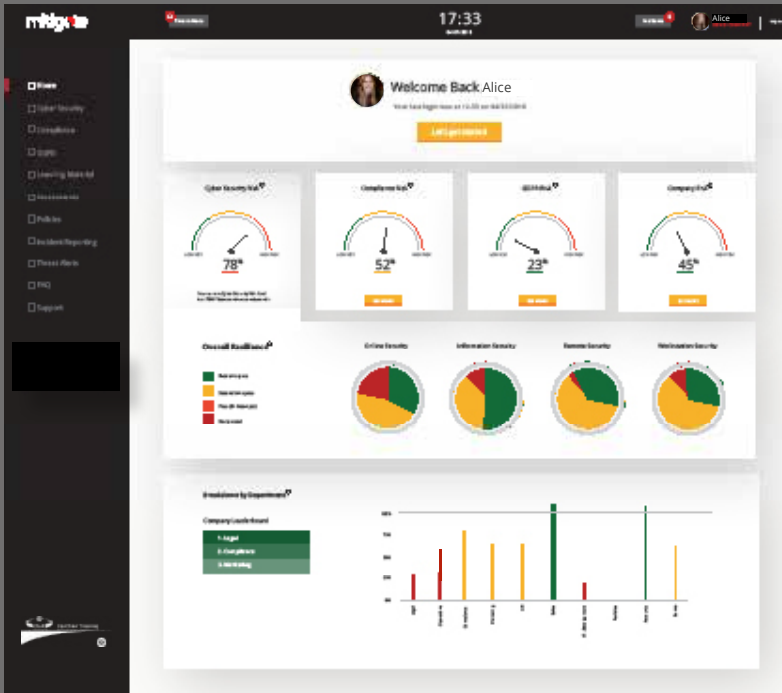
mitigate

17:33

Alice

Home
Cyber Security
Compliance
GDPR
Learning Material
Assessments
Policies
Incident Reporting
Threat Alerts
FAQ
Support

Welcome Back Alice

Let's get started

Cyber Security Risk
78%

Compliance Risk
52%

GDPR Risk
23%

Company Risk
45%

Overall Resilience

Online Security
Information Security
Remote Security
Workstation Security

Breakdown by Department

Company Leaderboard
1. Legal
2. Compliance
3. Marketing

100%
75%
50%
25%
0%